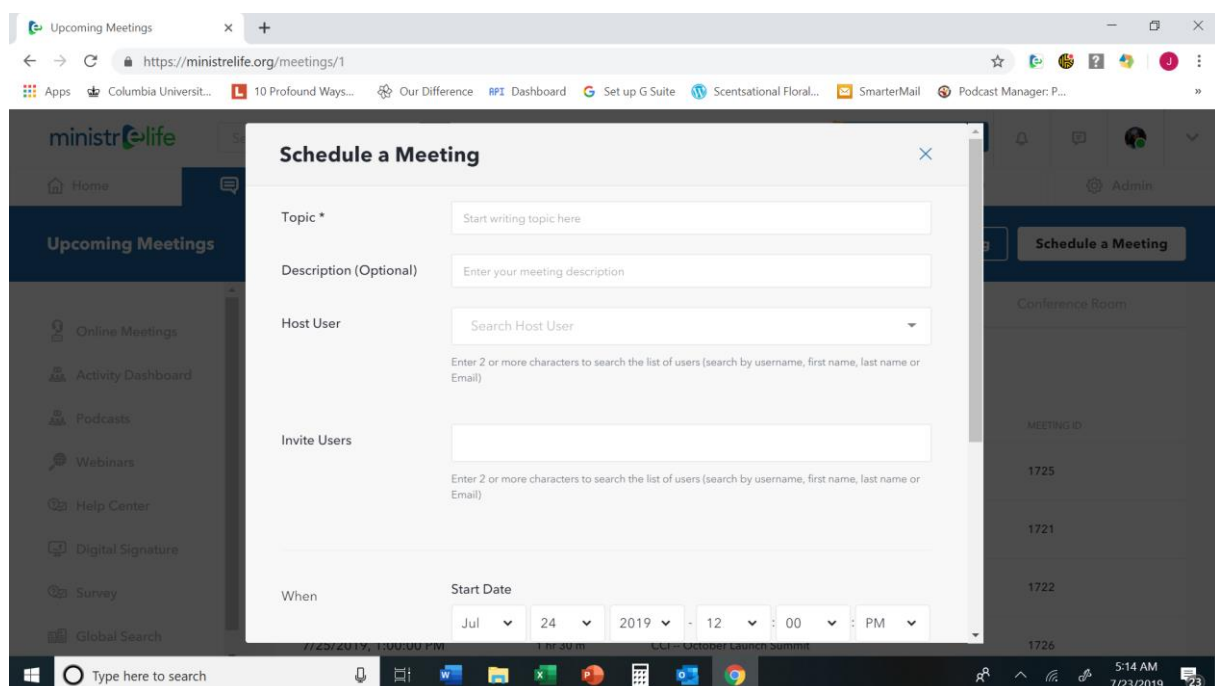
Upcoming Meetings ×
+
https://ministrelife.org/meetings/1
Apps Columbia Universit... 10 Profound Ways... Our Difference API Dashboard Set up G Suite Scentsational Floral... SmarterMail Podcast Manager: P...
ministrelife
Home
Admin
Upcoming Meetings
Schedule a Meeting
Conference Room
Online Meetings
Activity Dashboard
Podcasts
Webinars
Help Center
Digital Signature
Survey
Global Search
MEETING ID
1725
1721
1722
1726
7/25/2019, 1:00:00 PM 1 hr 30 m CCI – October Launch Summit

Schedule a Meeting ×
Topic *
Start writing topic here
Description (Optional)
Enter your meeting description
Host User
Search Host User
Enter 2 or more characters to search the list of users (search by username, first name, last name or Email)
Invite Users
Enter 2 or more characters to search the list of users (search by username, first name, last name or Email)
When
Start Date
Jul 24 2019 - 12 : 00 : PM

Type here to search
5:14 AM 7/23/2019
23